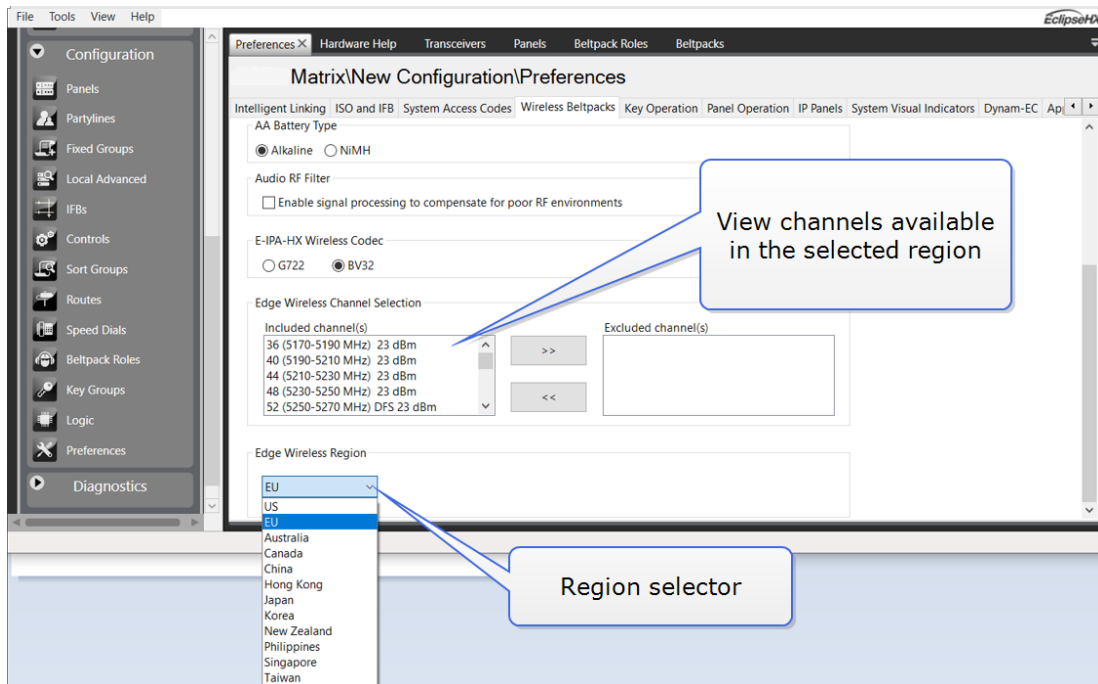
File Tools View Help

EclipseHX

Configuration

Panels

Partylines

Fixed Groups

Local Advanced

IFBs

Controls

Sort Groups

Routes

Speed Dials

Beltpack Roles

Key Groups

Logic

Preferences

Diagnostics

Preferences × Hardware Help Transceivers Panels Beltpack Roles Beltpacks

Matrix\New Configuration\Preferences

Intelligent Linking ISO and IFB System Access Codes Wireless Beltpacks Key Operation Panel Operation IP Panels System Visual Indicators Dynam-EC Ap

AA Battery Type

Alkaline NiMH

Audio RF Filter

Enable signal processing to compensate for poor RF environments

E-IPA-HX Wireless Codec

G722 BV32

Edge Wireless Channel Selection

Included channel(s)

36 (5170-5190 MHz) 23 dBm
40 (5190-5210 MHz) 23 dBm
44 (5210-5230 MHz) 23 dBm
48 (5230-5250 MHz) 23 dBm
52 (5250-5270 MHz) DFS 23 dBm

>>

<<

Excluded channel(s)

Edge Wireless Region

EU

US
EU
Australia
Canada
China
Hong Kong
Japan
Korea
New Zealand
Philippines
Singapore
Taiwan

View channels available in the selected region

Region selector